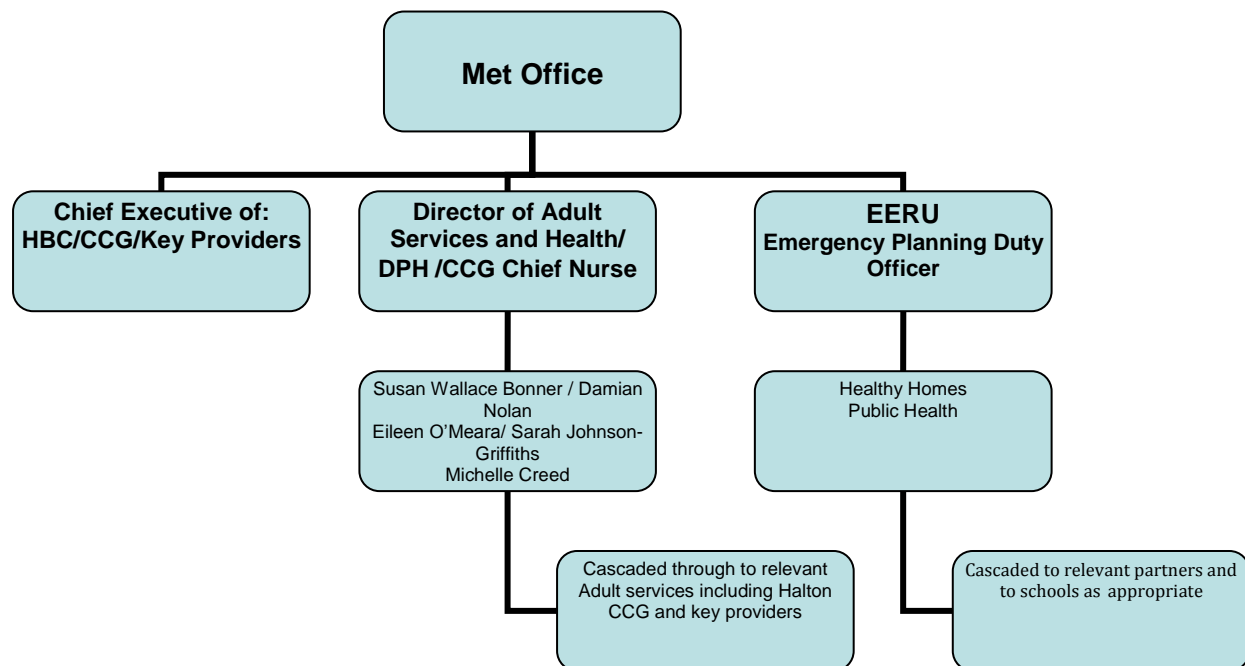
Met Office

Chief Executive of: HBC/CCG/Key Providers

Director of Adult Services and Health/ DPH /CCG Chief Nurse

EERU
Emergency Planning Duty Officer

Susan Wallace Bonner / Damian Nolan
Eileen O'Meara/ Sarah Johnson-Griffiths
Michelle Creed

Healthy Homes
Public Health

Cascaded through to relevant Adult services including Halton CCG and key providers

Cascaded to relevant partners and to schools as appropriate